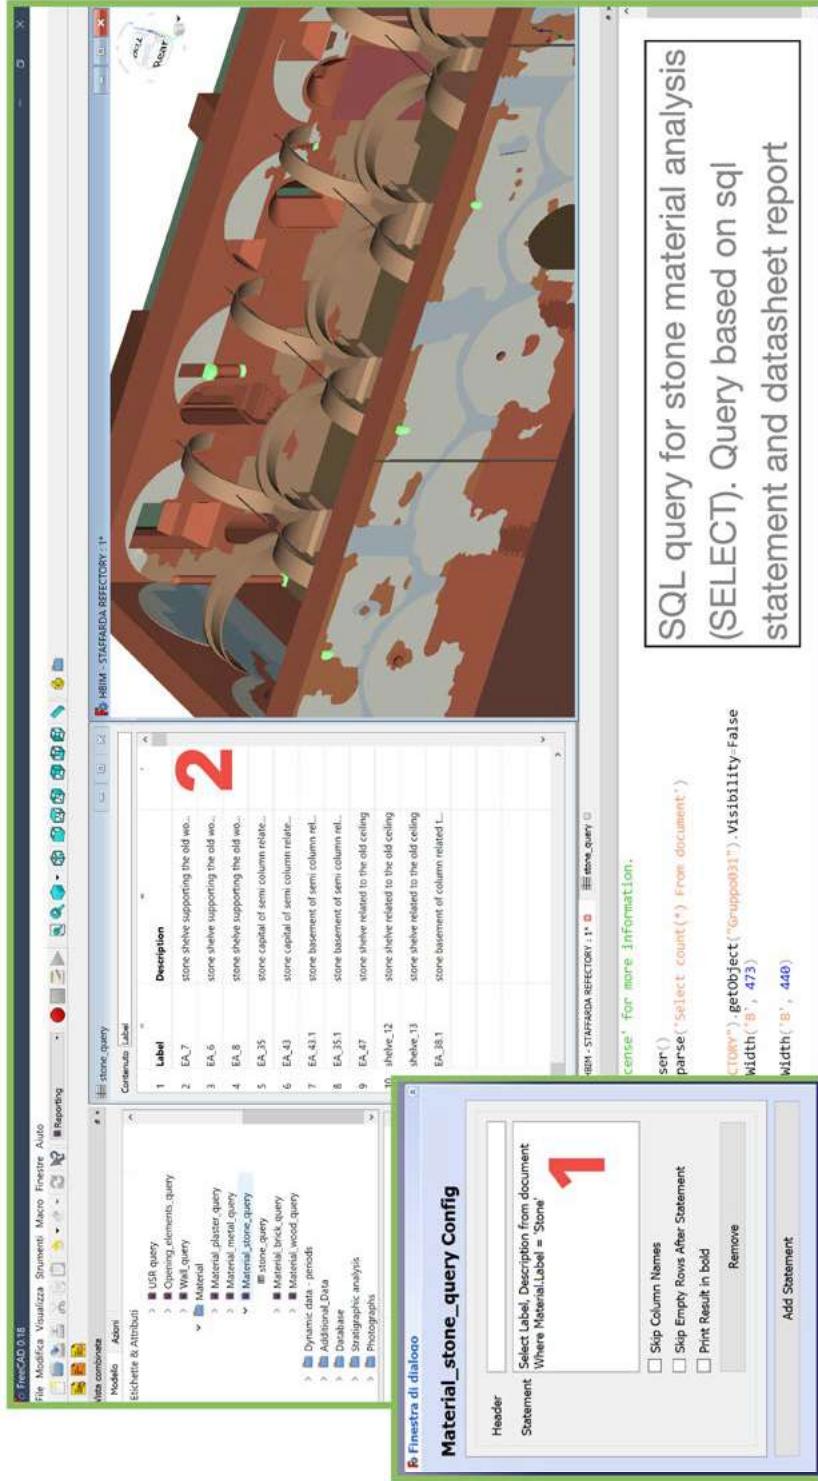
FreeCAD 0.18

File Modifica Visualizza Strumenti Macro Finestre Aiuto

Reporting

Vista combinata

Modello Azioni

Etichette & Attributi

USR query
Opening_elements_query
Wall_query
Material
Material_plaster_query
Material_metal_query
Material_stone_query
stone_query
Material_brick_query
Material_wood_query
Dynamic data - periods
Additional_Data
Database
Stratigraphic analysis
Photographs

stone_query

Contenuto Label

| | Label | Description |
|---|---|---|
| 1 | EA_7 | stone shelve supporting the old wo... |
| 2 | EA_6 | stone shelve supporting the old wo... |
| 3 | EA_8 | stone shelve supporting the old wo... |
| 4 | EA_35 | stone capital of semi column relate... |
| 5 | EA_43 | stone capital of semi column relate... |
| 6 | EA_43.1 | stone basement of semi column rel... |
| 7 | EA_35.1 | stone basement of semi column rel... |
| 8 | EA_47 | stone shelve related to the old ceiling |
| 9 | shelve_12 | stone shelve related to the old ceiling |
| 10 | shelve_13 | stone shelve related to the old ceiling |
| | EA_38.1 | stone basement of column related t... |

2

HBIM - STAFFARDA REFECTORY : 1*

HBIM - STAFFARDA REFECTORY : 1* stone_query

cense' for more information.

ser()
parse('Select count(*) From document')

CTORY').getObject('Gruppo031').Visibility=False
Width('B', 473)

Width('B', 440)

SQL query for stone material analysis (SELECT). Query based on sql statement and datasheet report

Finestra di dialogo

Material_stone_query Config

Header

Statement Select Label, Description from document Where Material.Label = 'Stone'

1

Skip Column Names
Skip Empty Rows After Statement
Print Result in bold

Remove

Add Statement